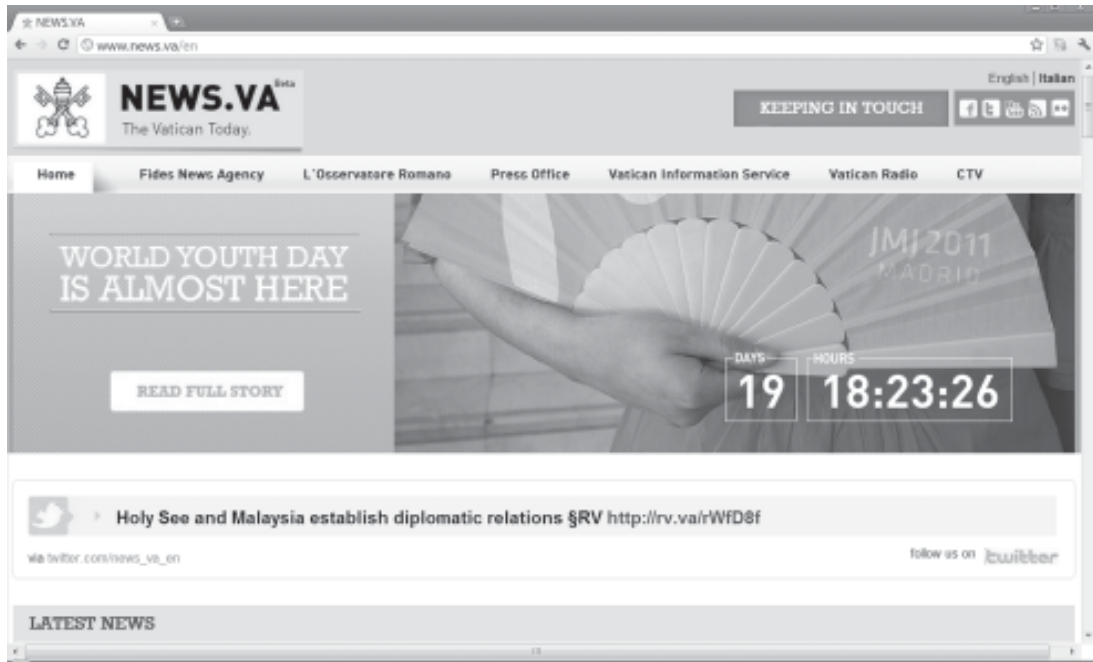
NEWS.VA

www.news.va/en

English | Italian

NEWS.VA Beta
The Vatican Today.

KEEPING IN TOUCH

Home | Fides News Agency | L'Osservatore Romano | Press Office | Vatican Information Service | Vatican Radio | CTV

WORLD YOUTH DAY IS ALMOST HERE

READ FULL STORY

JMJ 2011 MADRID

DAYS 19 HOURS 18:23:26

Holy See and Malaysia establish diplomatic relations §RV http://rv.va/rWfD8f

via twitter.com/news_va_en

follow us on twitter

LATEST NEWS